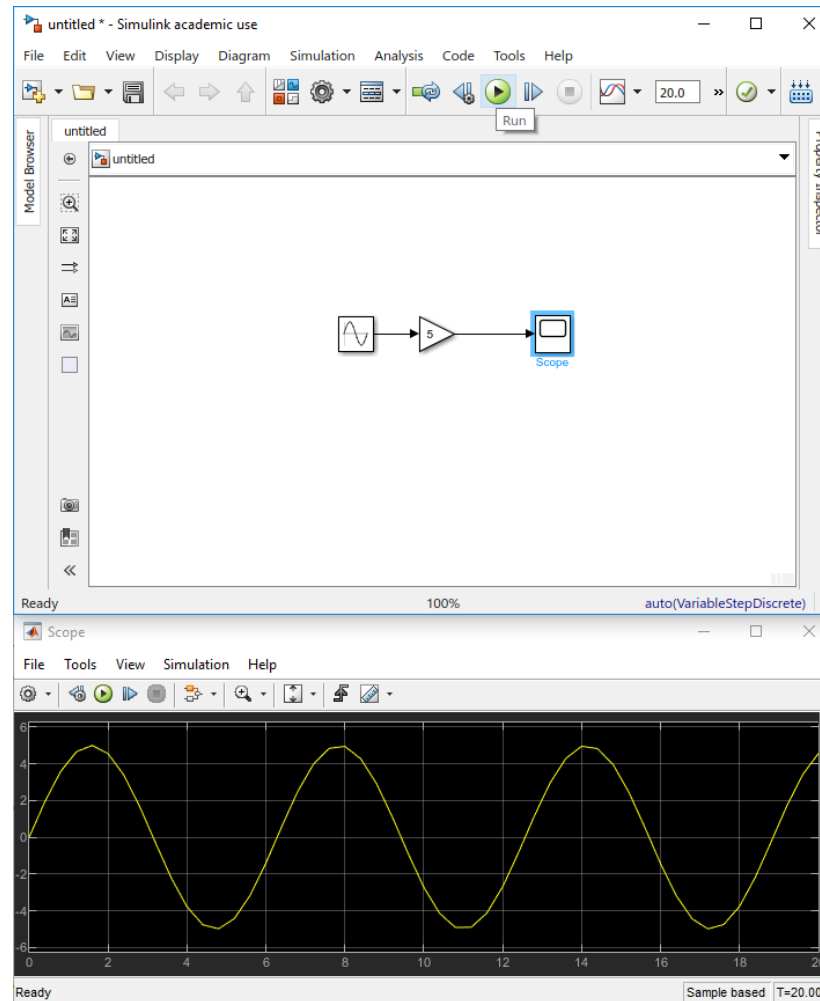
untitled * - Simulink academic use

File Edit View Display Diagram Simulation Analysis Code Tools Help

20.0

Run

untitled

Model Browser

untitled

Property Inspector

5

Scope

Ready 100% auto(VariableStepDiscrete)

Scope

File Tools View Simulation Help

6
4
2
0
-2
-4
-6

0 2 4 6 8 10 12 14 16 18 2

Ready Sample based T=20.00